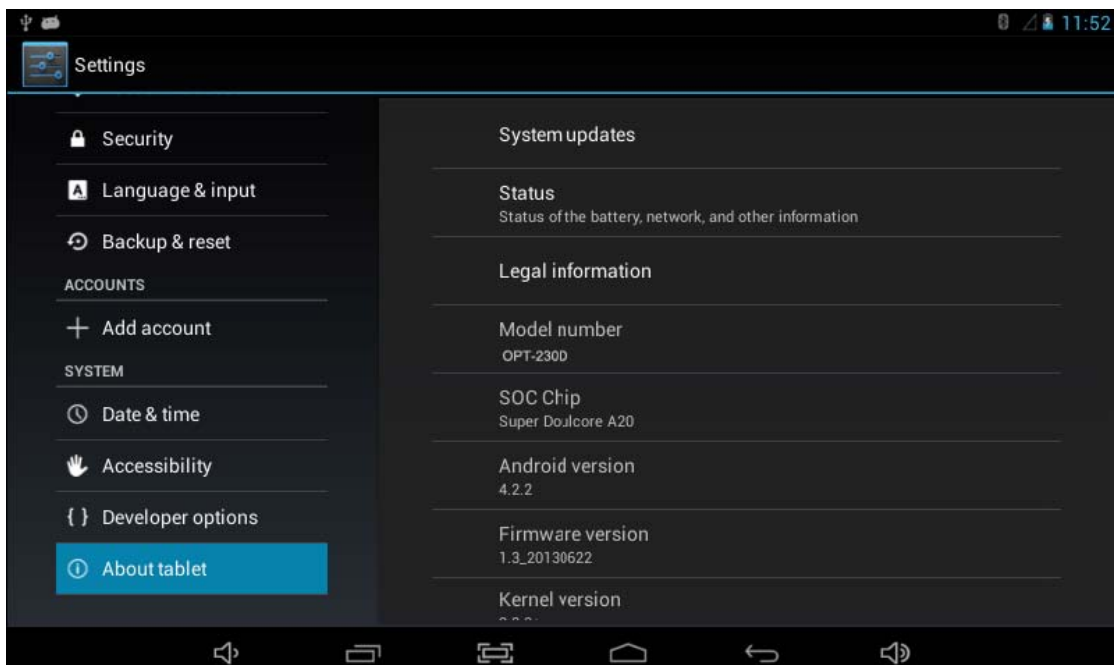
11:52

Settings

Security

Language & input

Backup & reset

ACCOUNTS

Add account

SYSTEM

Date & time

Accessibility

{ } Developer options

About tablet

System updates

Status
Status of the battery, network, and other information

Legal information

Model number
OPT-230D

SOC Chip
Super Doulcore A20

Android version
4.2.2

Firmware version
1.3_20130622

Kernel version
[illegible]